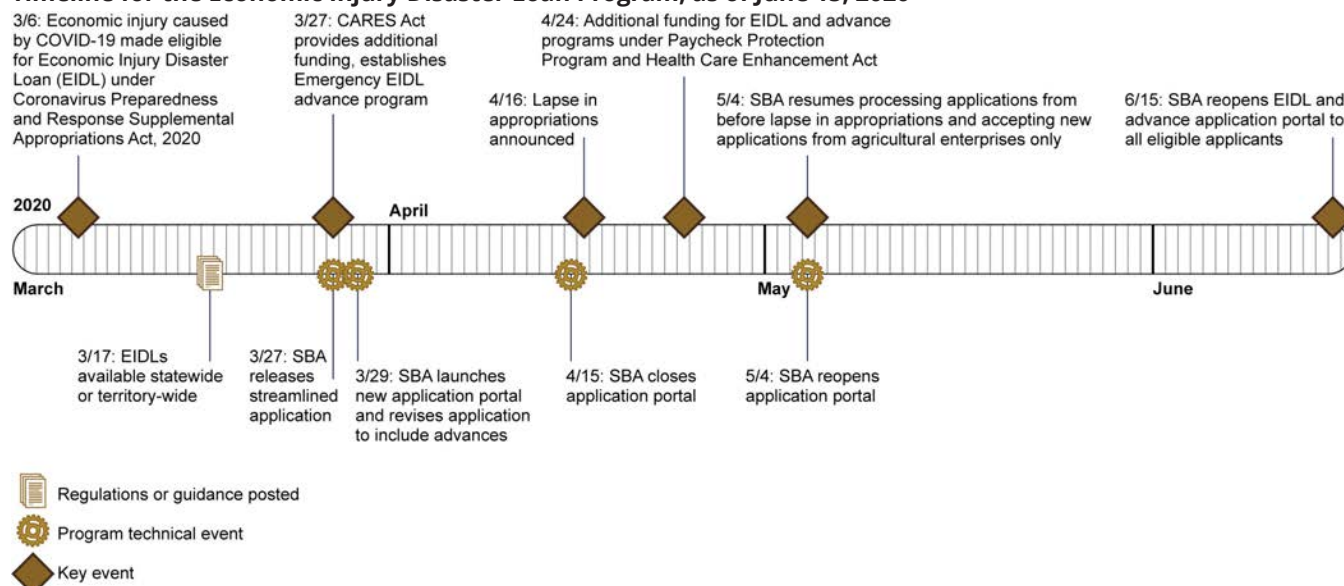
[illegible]

3/6: Economic injury caused by COVID-19 made eligible for Economic Injury Disaster Loan (EIDL) under Coronavirus Preparedness and Response Supplemental Appropriations Act, 2020

3/27: CARES Act provides additional funding, establishes Emergency EIDL advance program

4/16: Lapse in appropriations announced

4/24: Additional funding for EIDL and advance programs under Paycheck Protection Program and Health Care Enhancement Act

5/4: SBA resumes processing applications from before lapse in appropriations and accepting new applications from agricultural enterprises only

6/15: SBA reopens EIDL and advance application portal to all eligible applicants

2020

March

April

May

June

3/17: EIDLs available statewide or territory-wide

3/27: SBA releases streamlined application

3/29: SBA launches new application portal and revises application to include advances

4/15: SBA closes application portal

5/4: SBA reopens application portal

Regulations or guidance posted

Program technical event

Key event